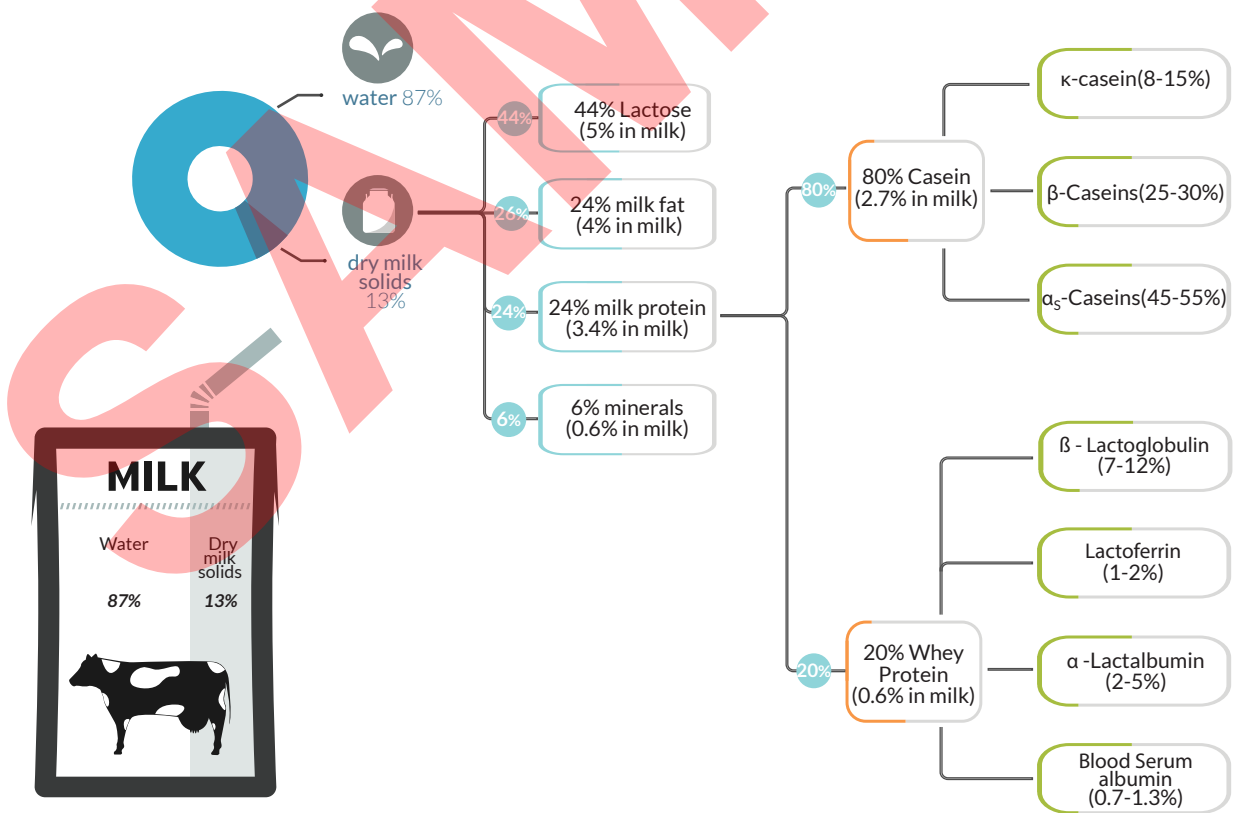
water 87%

dry milk solids 13%

MILK

Water 87%

Dry milk solids 13%

44% 44% Lactose (5% in milk)

26% 24% milk fat (4% in milk)

24% 24% milk protein (3.4% in milk)

6% 6% minerals (0.6% in milk)

80% 80% Casein (2.7% in milk)

κ-casein(8-15%)

β-Caseins(25-30%)

$\alpha_S$-Caseins(45-55%)

20% 20% Whey Protein (0.6% in milk)

ß - Lactoglobulin (7-12%)

Lactoferrin (1-2%)

α -Lactalbumin (2-5%)

Blood Serum albumin (0.7-1.3%)

SAM